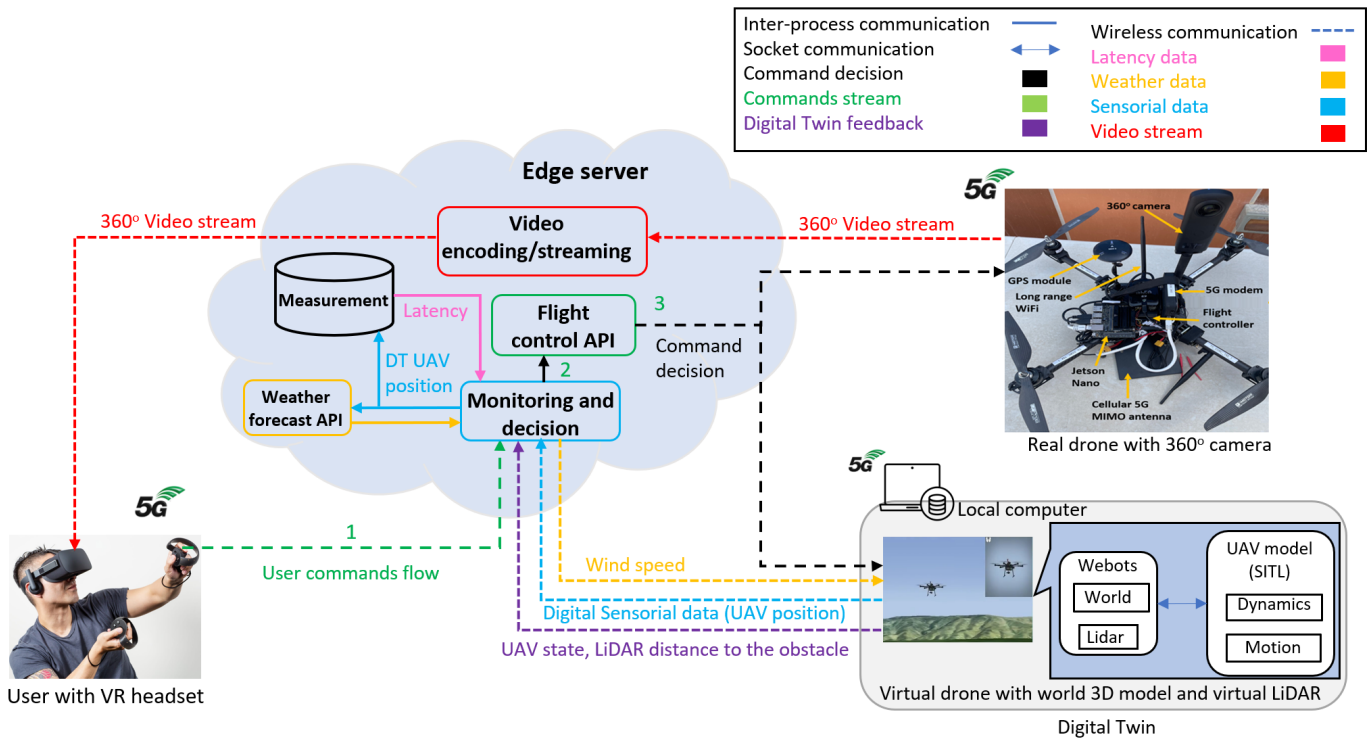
| Inter-process communication | | Wireless communication | |
|---|---|---|---|
| Socket communication | | Latency data | |
| Command decision | | Weather data | |
| Commands stream | | Sensorial data | |
| Digital Twin feedback | | Video stream | |

Edge server

360º Video stream

Video encoding/streaming

360º Video stream

5G

Measurement

Latency

Flight control API

3

Command decision

DT UAV position

2

Weather forecast API

Monitoring and decision

360º camera

GPS module

Long range WiFi

5G modem

Flight controller

Jetson Nano

Cellular 5G MIMO antenna

Real drone with 360º camera

5G

5G

Local computer

1

User commands flow

Wind speed

Digital Sensorial data (UAV position)

UAV state, LiDAR distance to the obstacle

Webots

World

Lidar

UAV model (SITL)

Dynamics

Motion

Virtual drone with world 3D model and virtual LiDAR

Digital Twin

User with VR headset